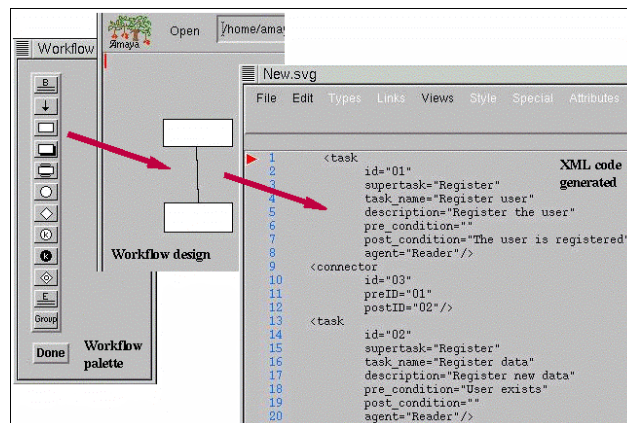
Workflow

B
E
Group

Done

Workflow palette

Amaya

Open

/home/amay

Workflow design

New.svg

File Edit Types Links Views Style Special Attributes

XML code generated

1 <task
2 id="01"
3 supertask="Register"
4 task_name="Register user"
5 description="Register the user"
6 pre_condition=""
7 post_condition="The user is registered"
8 agent="Reader"/>
9 <connector
10 id="03"
11 preID="01"
12 postID="02"/>
13 <task
14 id="02"
15 supertask="Register"
16 task_name="Register data"
17 description="Register new data"
18 pre_condition="User exists"
19 post_condition=""
20 agent="Reader"/>